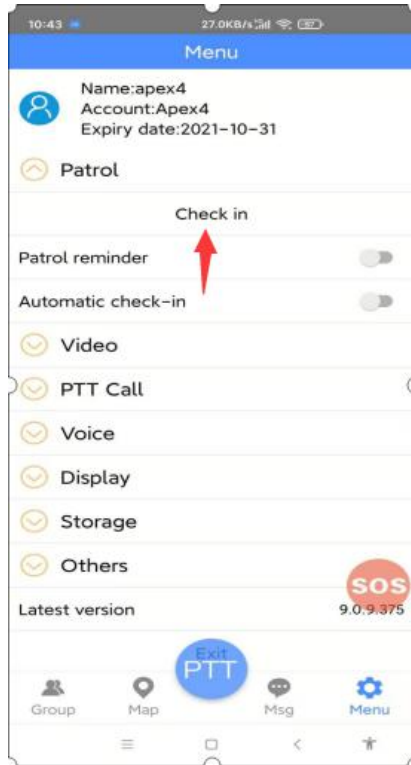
10:43 27.0KB/s 97

Menu

Name:apex4
Account:Apex4
Expiry date:2021-10-31

Patrol

Check in

Patrol reminder

Automatic check-in

Video

PTT Call

Voice

Display

Storage

Others

SOS

Latest version 9.0.9.375

Exit
PTT

Group Map Msg Menu